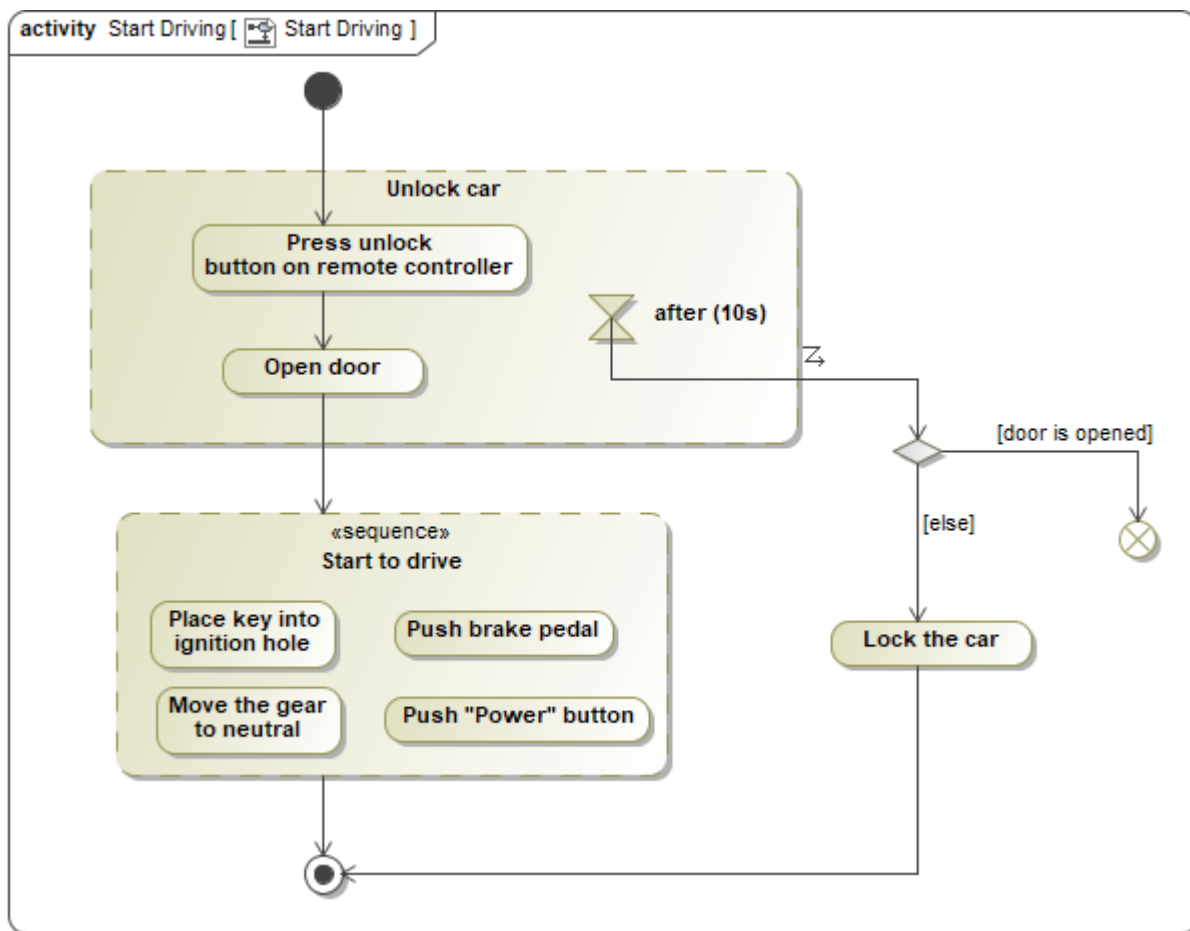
activity Start Driving [ Start Driving ]

Unlock car

Press unlock button on remote controller

after (10s)

Open door

[door is opened]

[else]

«sequence»
Start to drive

Place key into ignition hole

Push brake pedal

Move the gear to neutral

Push "Power" button

Lock the car